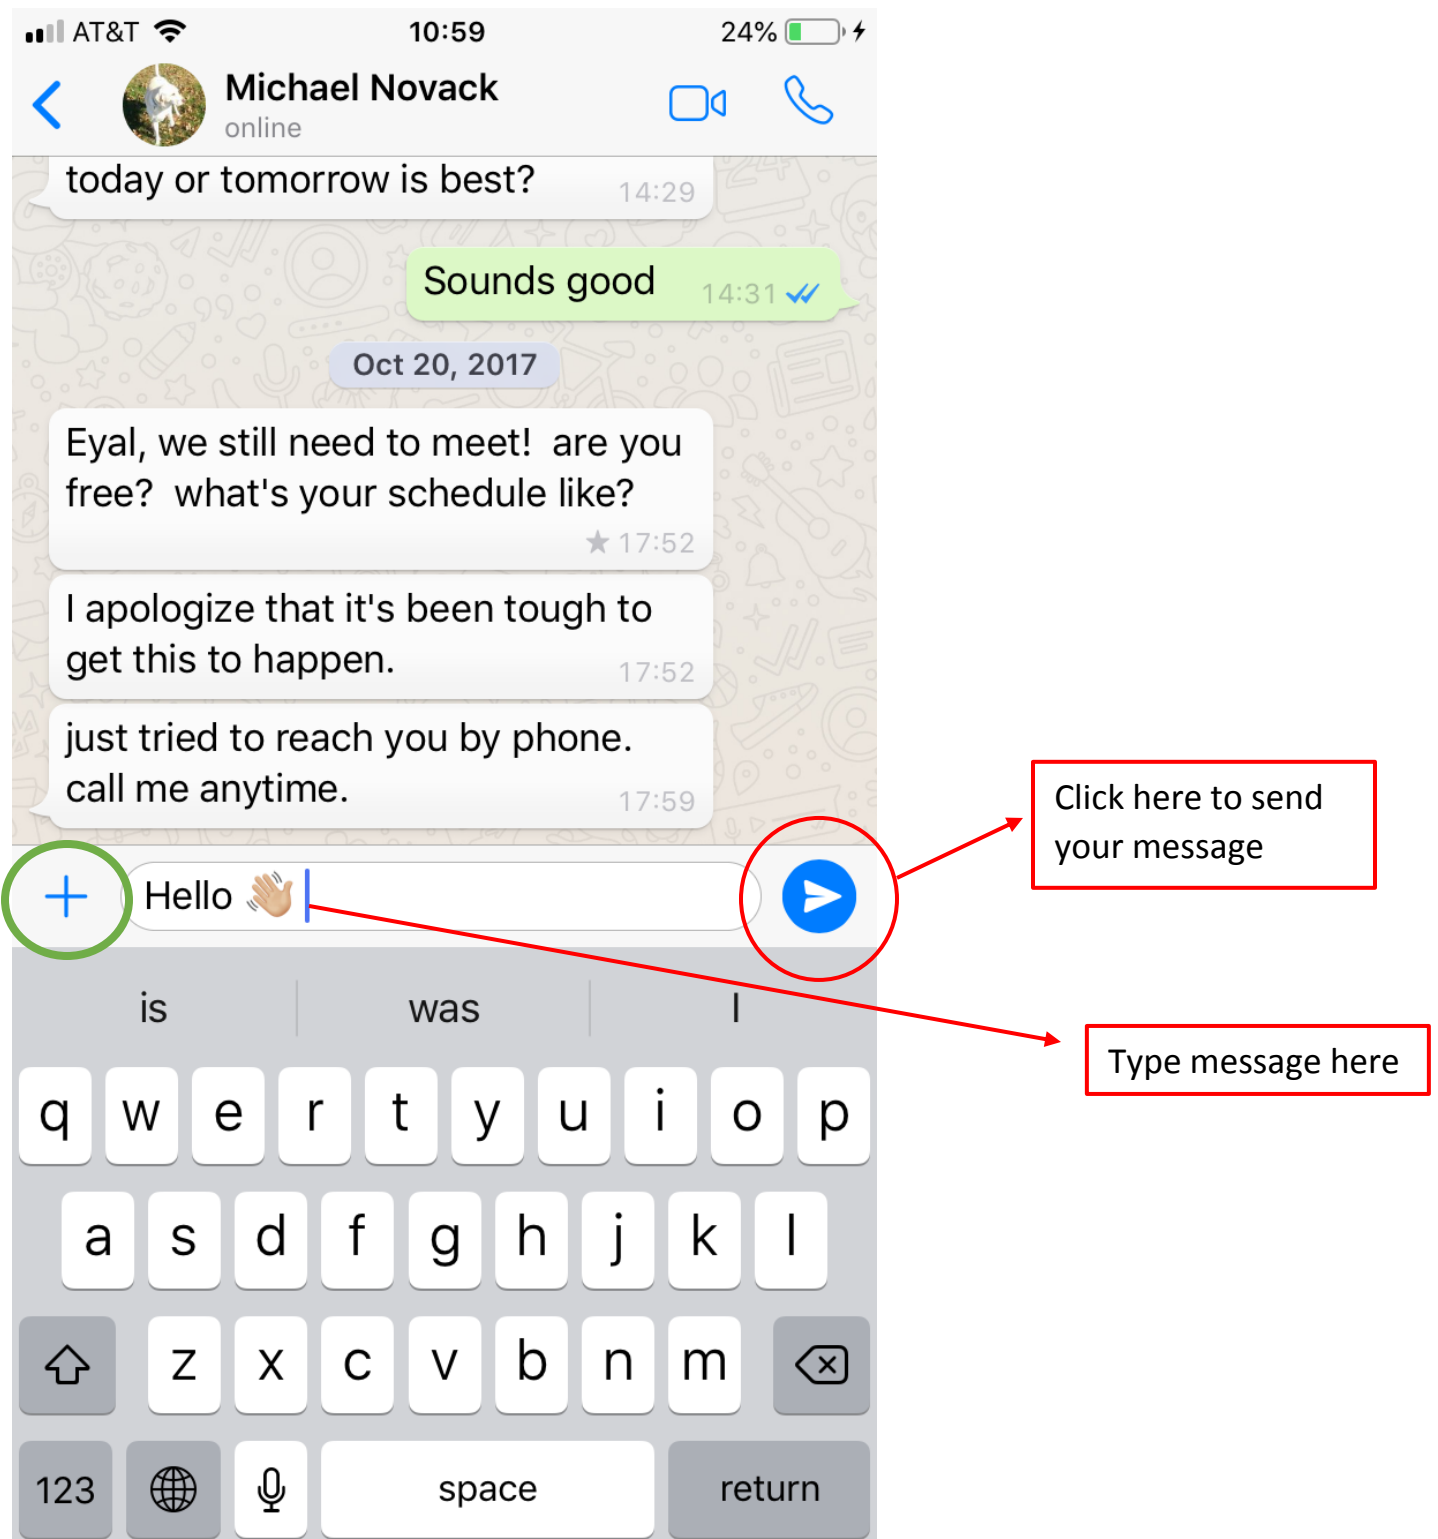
AT&T 10:59 24%

Michael Novack
online

today or tomorrow is best? 14:29

Sounds good 14:31

Oct 20, 2017

Eyal, we still need to meet! are you free? what's your schedule like? 17:52

I apologize that it's been tough to get this to happen. 17:52

just tried to reach you by phone. call me anytime. 17:59

Hello 👋🏼

Click here to send your message

Type message here

is was I

q w e r t y u i o p
a s d f g h j k l
z x c v b n m
123 space return